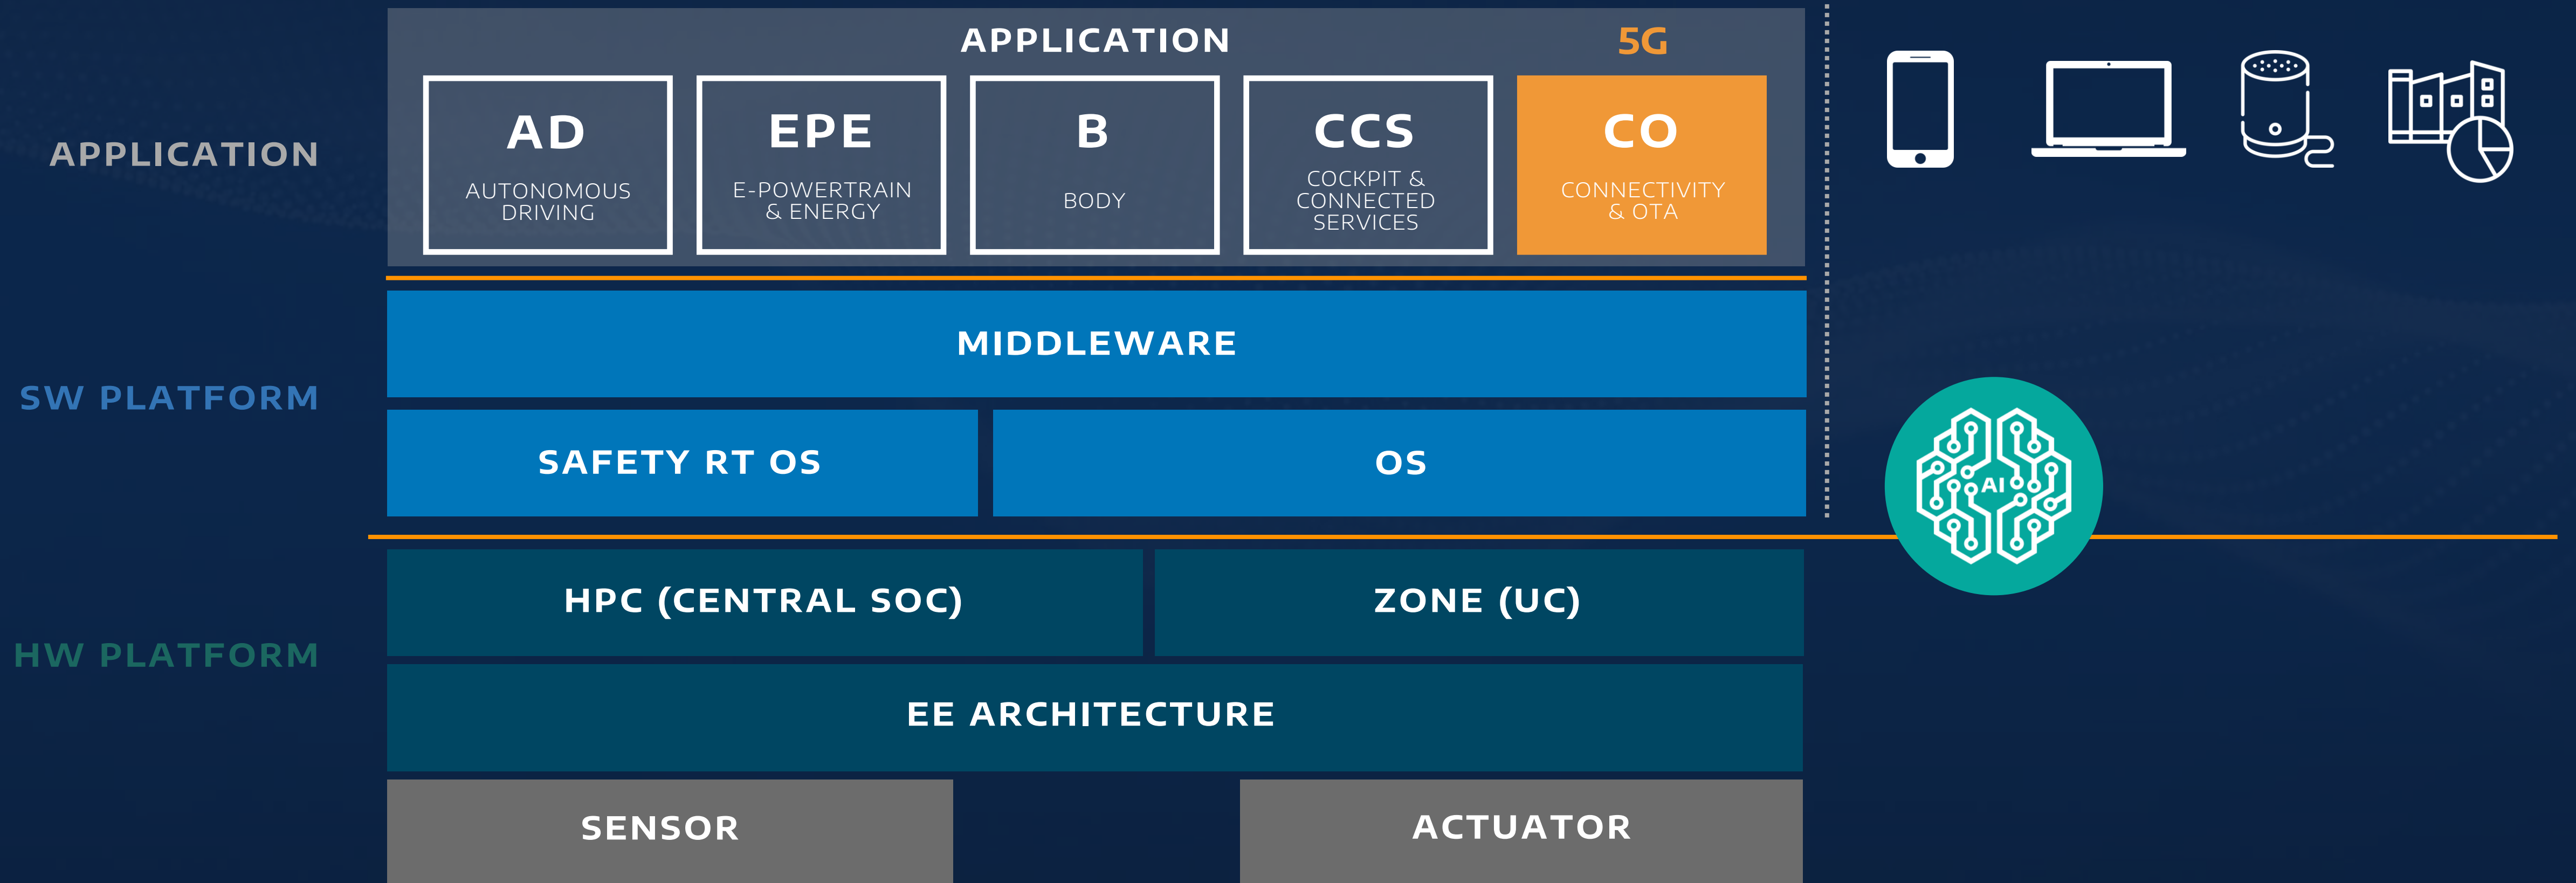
APPLICATION

SW PLATFORM

HW PLATFORM

APPLICATION

5G

AD
AUTONOMOUS DRIVING

EPE
E-POWERTRAIN & ENERGY

B
BODY

CCS
COCKPIT & CONNECTED SERVICES

CO
CONNECTIVITY & OTA

MIDDLEWARE

SAFETY RT OS

OS

AI

HPC (CENTRAL SOC)

ZONE (UC)

EE ARCHITECTURE

SENSOR

ACTUATOR